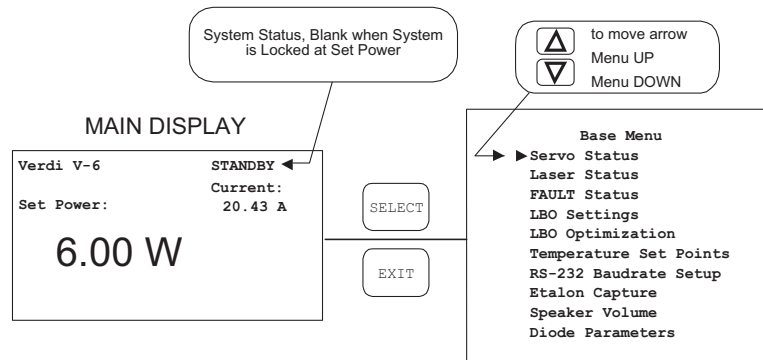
System Status, Blank when System is Locked at Set Power

to move arrow
Menu UP
Menu DOWN

MAIN DISPLAY

Verdi V-6 STANDBY

Current:
20.43 A

Set Power:

6.00 W

SELECT

EXIT

Base Menu
Servo Status
Laser Status
FAULT Status
LBO Settings
LBO Optimization
Temperature Set Points
RS-232 Baudrate Setup
Etalon Capture
Speaker Volume
Diode Parameters